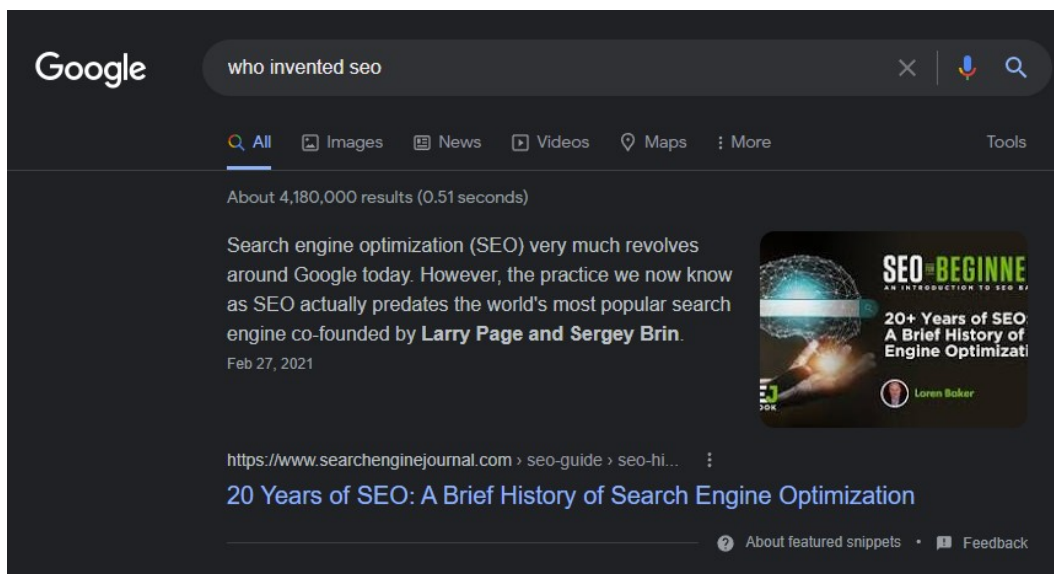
Google

who invented seo

All Images News Videos Maps More Tools

About 4,180,000 results (0.51 seconds)

Search engine optimization (SEO) very much revolves around Google today. However, the practice we now know as SEO actually predates the world's most popular search engine co-founded by **Larry Page and Sergey Brin**.

Feb 27, 2021

SEO BEGINNE
AN INTRODUCTION TO SEO B
20+ Years of SEO
A Brief History of
Engine Optimizati
Loren Baker

https://www.searchenginejournal.com › seo-guide › seo-hi...

20 Years of SEO: A Brief History of Search Engine Optimization

About featured snippets • Feedback